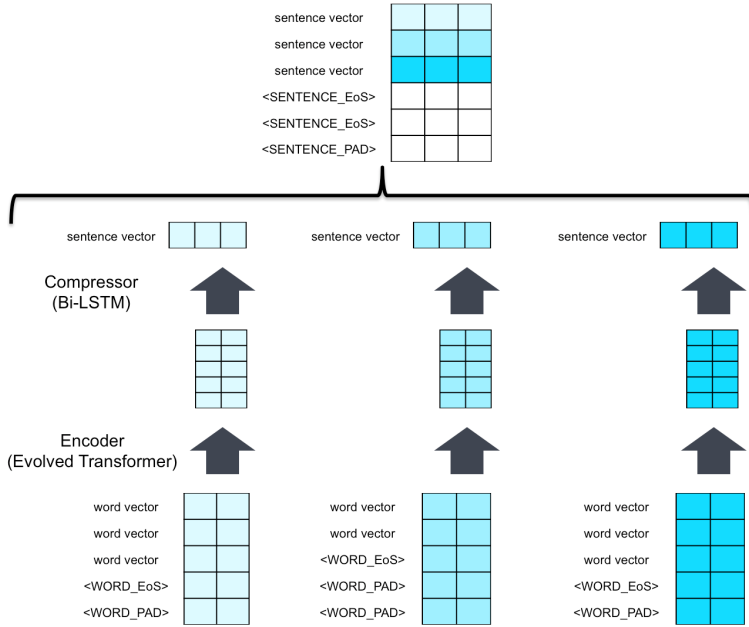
sentence vector
sentence vector
sentence vector
<SENTENCE_EoS>
<SENTENCE_EoS>
<SENTENCE_PAD>

sentence vector

sentence vector

sentence vector

Compressor
(Bi-LSTM)

Encoder
(Evolved Transformer)

word vector
word vector
word vector
<WORD_EoS>
<WORD_PAD>

word vector
word vector
<WORD_EoS>
<WORD_PAD>
<WORD_PAD>

word vector
word vector
word vector
<WORD_EoS>
<WORD_PAD>